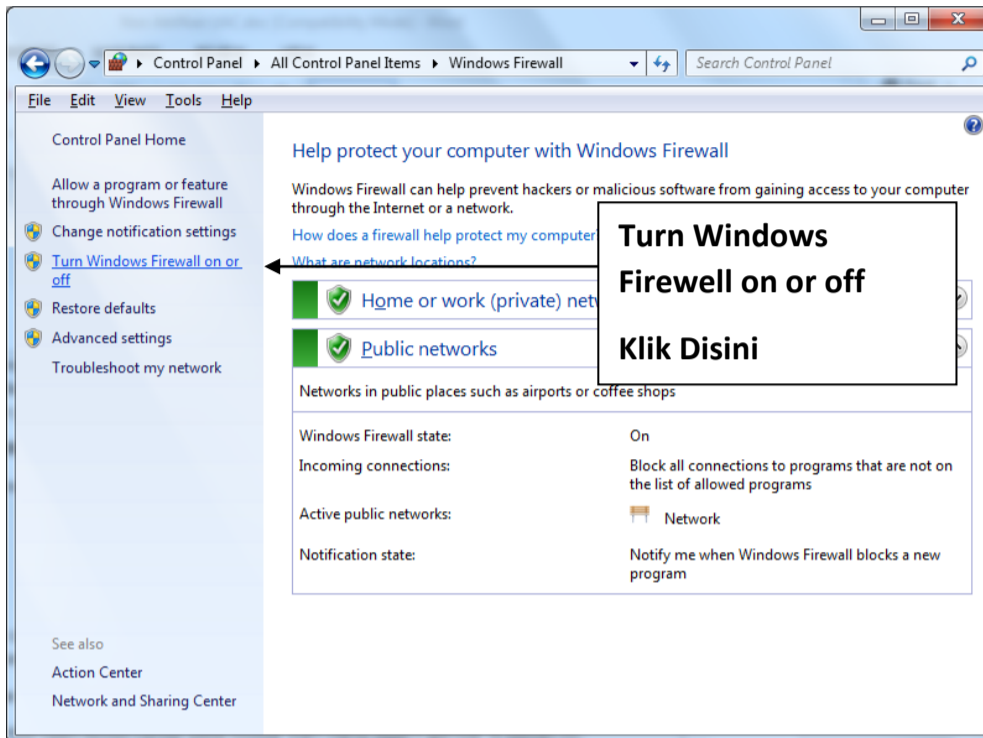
Control Panel ▸ All Control Panel Items ▸ Windows Firewall

Search Control Panel

File Edit View Tools Help

Control Panel Home

Allow a program or feature through Windows Firewall

Change notification settings

Turn Windows Firewall on or off

Restore defaults

Advanced settings

Troubleshoot my network

See also

Action Center

Network and Sharing Center

Help protect your computer with Windows Firewall

Windows Firewall can help prevent hackers or malicious software from gaining access to your computer through the Internet or a network.

How does a firewall help protect my computer

What are network locations?

Home or work (private) netw

Public networks

Networks in public places such as airports or coffee shops

| | |
|---|---|
| Windows Firewall state: | On |
| Incoming connections: | Block all connections to programs that are not on the list of allowed programs |
| Active public networks: | Network |
| Notification state: | Notify me when Windows Firewall blocks a new program |

Turn Windows Firewall on or off

Klik Disini